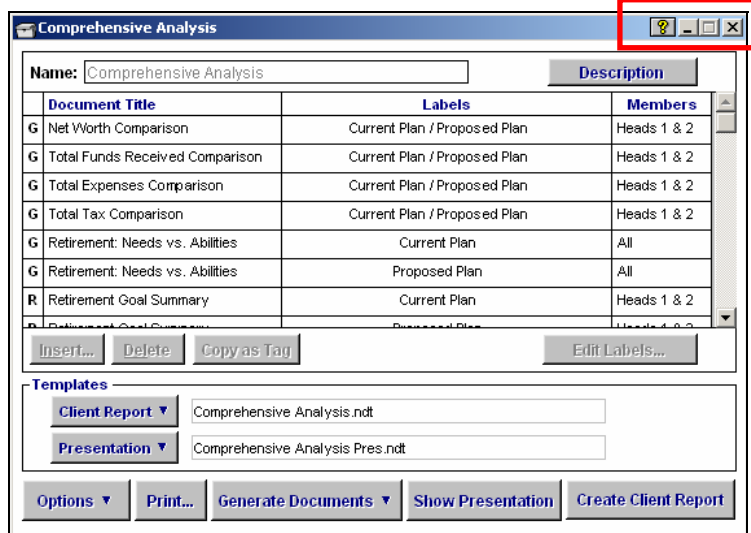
Comprehensive Analysis

? _ □ X

Name: Comprehensive Analysis

Description

| | Document Title | Labels | Members |
|---|---|---|---|
| G | Net Worth Comparison | Current Plan / Proposed Plan | Heads 1 & 2 |
| G | Total Funds Received Comparison | Current Plan / Proposed Plan | Heads 1 & 2 |
| G | Total Expenses Comparison | Current Plan / Proposed Plan | Heads 1 & 2 |
| G | Total Tax Comparison | Current Plan / Proposed Plan | Heads 1 & 2 |
| G | Retirement: Needs vs. Abilities | Current Plan | All |
| G | Retirement: Needs vs. Abilities | Proposed Plan | All |
| R | Retirement Goal Summary | Current Plan | Heads 1 & 2 |
| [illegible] | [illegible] | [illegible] | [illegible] |

Insert... Delete Copy as Tag Edit Labels...

Templates

Client Report ▼ Comprehensive Analysis.ndt

Presentation ▼ Comprehensive Analysis Pres.ndt

Options ▼ Print... Generate Documents ▼ Show Presentation Create Client Report